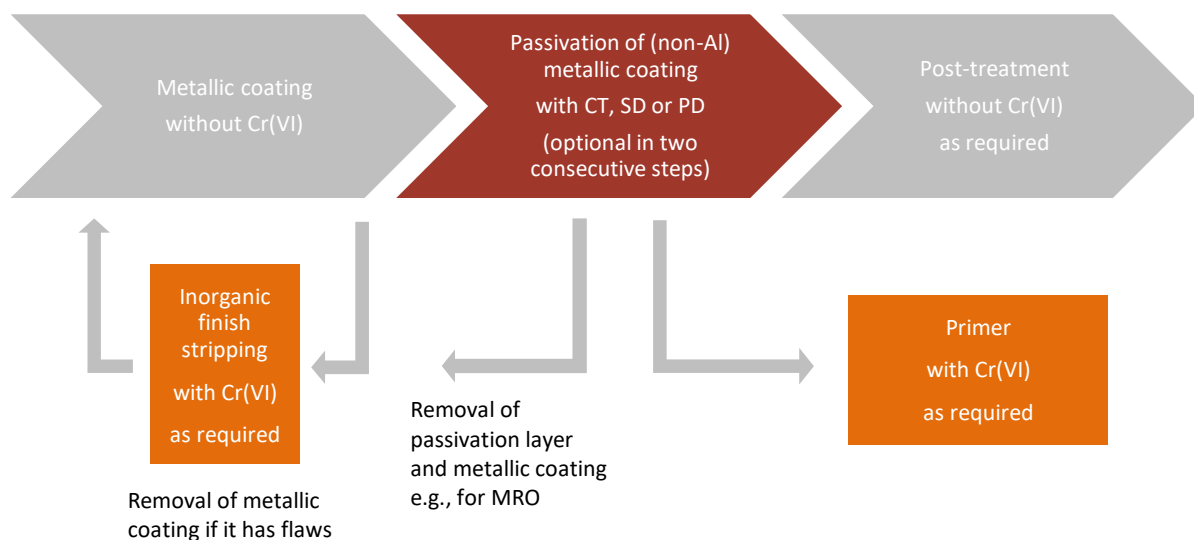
Metallic coating without Cr(VI)

Passivation of (non-Al) metallic coating with CT, SD or PD (optional in two consecutive steps)

Post-treatment without Cr(VI) as required

Inorganic finish stripping with Cr(VI) as required

Removal of metallic coating if it has flaws

Removal of passivation layer and metallic coating e.g., for MRO

Primer with Cr(VI) as required